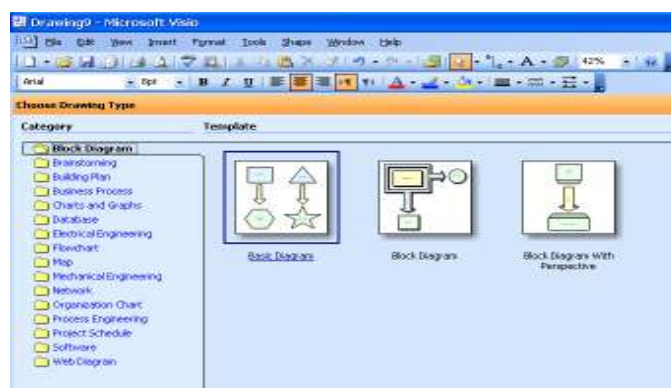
Drawing9 - Microsoft Visio

File Edit View Insert Format Tools Shape Window Help

42%

Arial 8pt

Choose Drawing Type

Category

Block Diagram
Brainstorming
Building Plan
Business Process
Charts and Graphs
Database
Electrical Engineering
Flowchart
Map
Mechanical Engineering
Network
Organization Chart
Process Engineering
Project Schedule
Software
Web Diagram

Template

Basic Diagram

Block Diagram

Block Diagram With Perspective